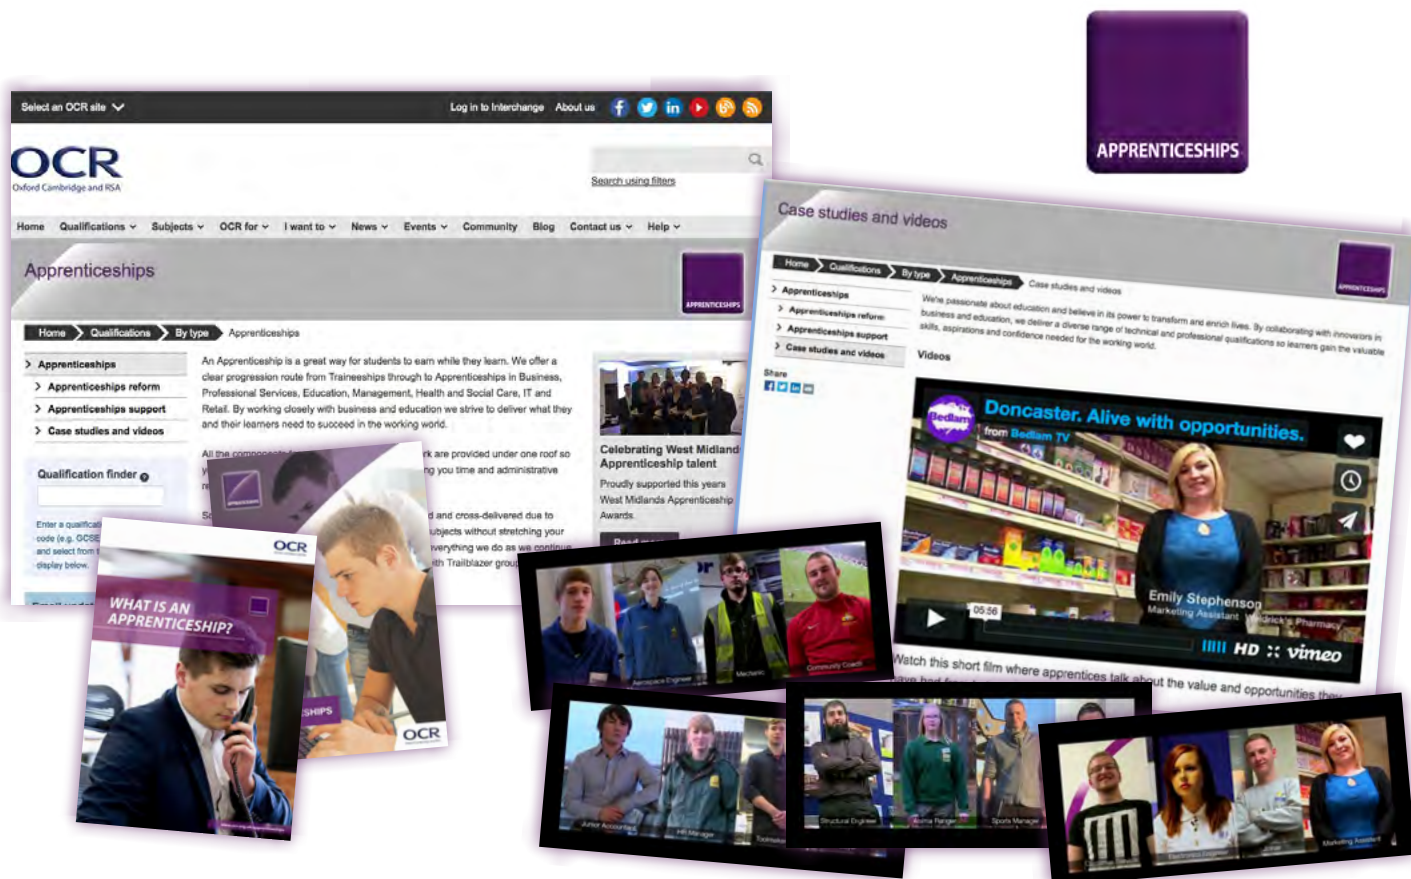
APPRENTICESHIPS

Select an OCR site
Log in to Interchange About us

OCR
Oxford Cambridge and RSA

Search using filters

Home Qualifications Subjects OCR for I want to News Events Community Blog Contact us Help

Apprenticeships

APPRENTICESHIPS

Home Qualifications By type Apprenticeships

Apprenticeships
Apprenticeships reform
Apprenticeships support
Case studies and videos

Qualification finder

Enter a qualificat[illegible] code (e.g. GCSE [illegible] and select from t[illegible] display below.

An Apprenticeship is a great way for students to earn while they learn. We offer a clear progression route from Traineeships through to Apprenticeships in Business, Professional Services, Education, Management, Health and Social Care, IT and Retail. By working closely with business and education we strive to deliver what they and their learners need to succeed in the working world.

All the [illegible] rk are provided under one roof so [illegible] g you time and administrative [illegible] d and cross-delivered due to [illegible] ubjects without stretching your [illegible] verything we do as we continue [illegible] th Trailblazer group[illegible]

Celebrating West Midland Apprenticeship talent
Proudly supported this years West Midlands Apprenticeship Awards.
Read more

OCR
WHAT IS AN APPRENTICESHIP?

SHIPS
OCR

Case studies and videos

APPRENTICESHIPS

Home Qualifications By type Apprenticeships Case studies and videos

Apprenticeships
Apprenticeships reform
Apprenticeships support
Case studies and videos

Share

We're passionate about education and believe in its power to transform and enrich lives. By collaborating with innovators in business and education, we deliver a diverse range of technical and professional qualifications so learners gain the valuable skills, aspirations and confidence needed for the working world.

Videos

Doncaster. Alive with opportunities.
from Bedlam TV
Emily Stephenson
Marketing Assistant Weldrick's Pharmacy
05:56
HD vimeo

Watch this short film where apprentices talk about the value and opportunities they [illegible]

Aerospace Engineer
Mechanic
Community Coach
Junior Accountant
HR Manager
Toolmaker
Structural Engineer
Animal Ranger
Sports Manager
Marketing Assistant